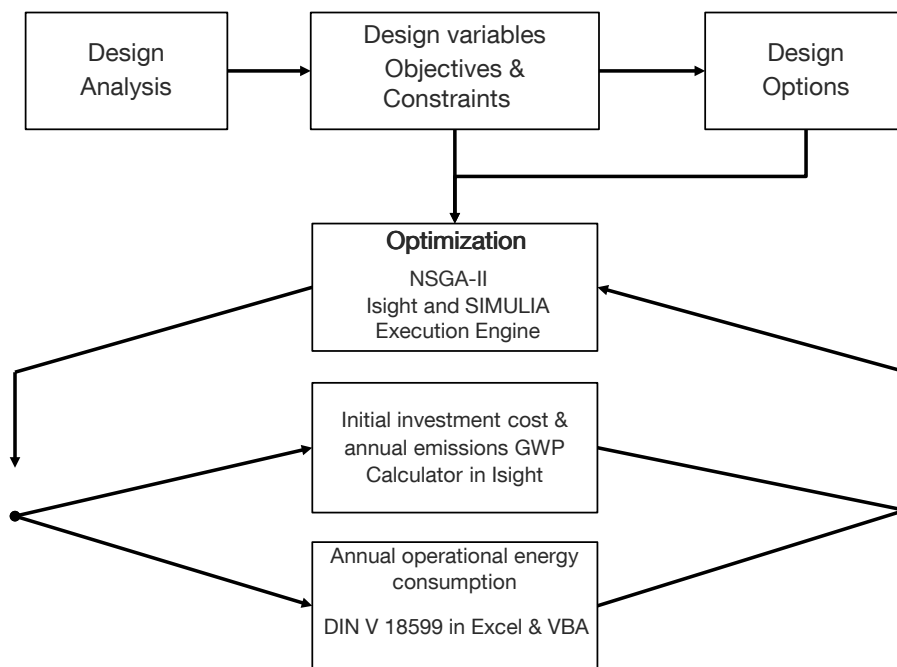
Design Analysis

Design variables Objectives & Constraints

Design Options

Optimization

NSGA-II
Isight and SIMULIA Execution Engine

Initial investment cost & annual emissions GWP Calculator in Isight

Annual operational energy consumption

DIN V 18599 in Excel & VBA